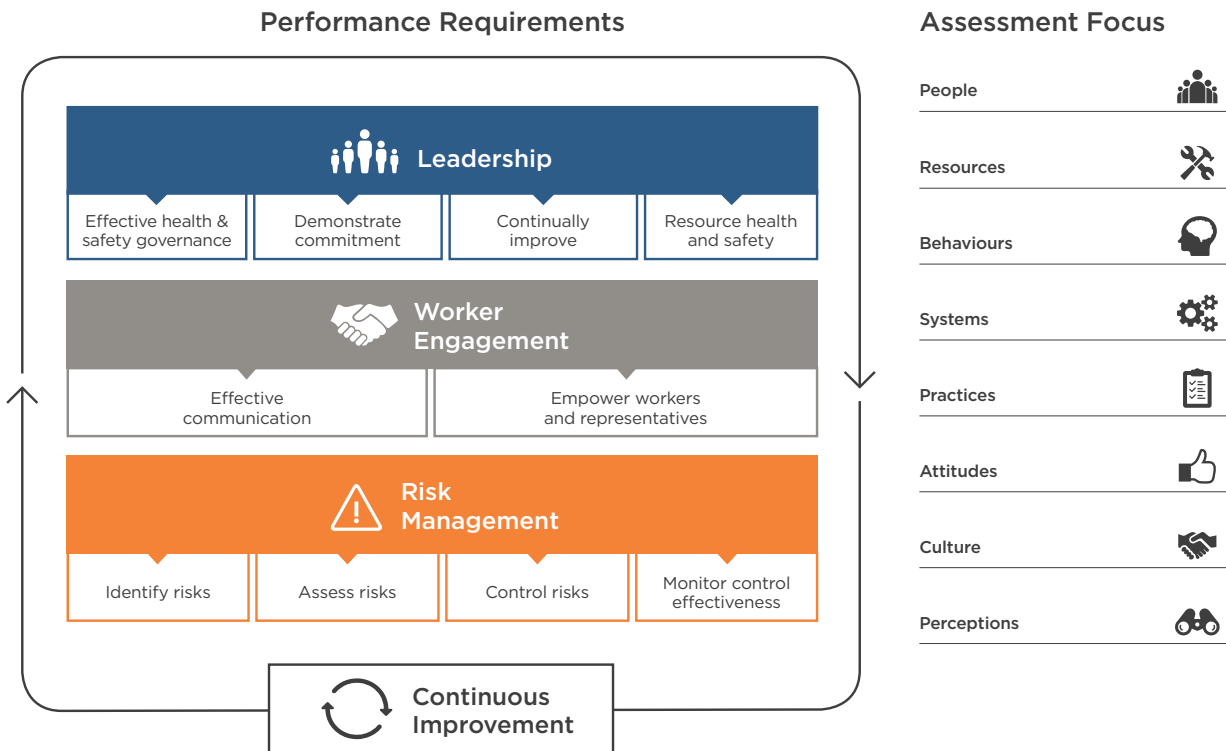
Performance Requirements

Leadership

Effective health & safety governance

Demonstrate commitment

Continually improve

Resource health and safety

Worker Engagement

Effective communication

Empower workers and representatives

Risk Management

Identify risks

Assess risks

Control risks

Monitor control effectiveness

Continuous Improvement

Assessment Focus

People

Resources

Behaviours

Systems

Practices

Attitudes

Culture

Perceptions